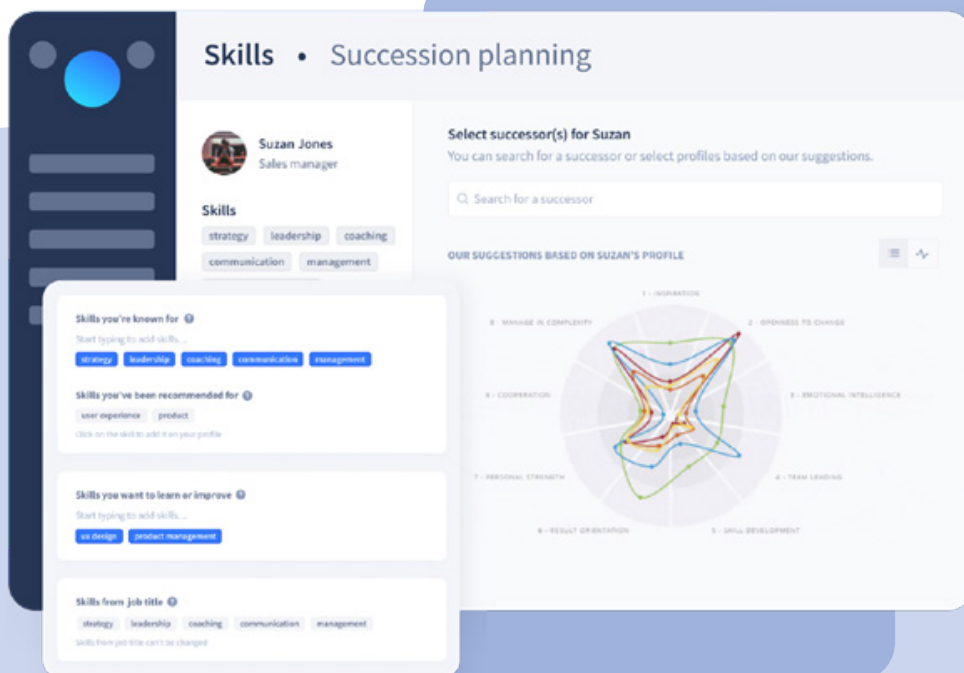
Skills • Succession planning

Suzan Jones
Sales manager

Skills
strategy leadership coaching
communication management

Select successor(s) for Suzan
You can search for a successor or select profiles based on our suggestions.

Search for a successor

OUR SUGGESTIONS BASED ON SUZAN'S PROFILE

1 - INSPIRATION
2 - OPENNESS TO CHANGE
3 - EMOTIONAL INTELLIGENCE
4 - TEAM LEADING
5 - SKILL DEVELOPMENT
6 - RESULT ORIENTATION
7 - PERSONAL STRENGTH
8 - COOPERATION
9 - MANAGE IN COMPLEXITY

Skills you're known for
Start typing to add skills...
strategy leadership coaching communication management

Skills you've been recommended for
user experience product
Click on the skill to add it on your profile

Skills you want to learn or improve
Start typing to add skills...
ux design product management

Skills from job title
strategy leadership coaching communication management
Skills from job title can't be changed